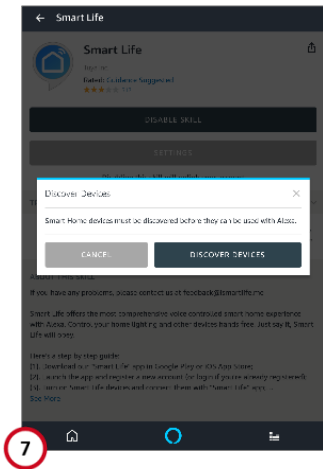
← Smart Life

Smart Life

by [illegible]

Rated: Guidance Suggested

★★★★ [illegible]

DISABLE SKILL

SETTINGS

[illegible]

Discover Devices ×

Smart Home devices must be discovered before they can be used with Alexa.

CANCEL

DISCOVER DEVICES

About this skill

If you have any problems, please contact us at feedback@tuyasmart.com

Smart Life offers the most comprehensive voice controlled smart home experience with Alexa. Control your home lighting and other devices hands free. Just say it, Smart Life with obey.

Here's a step by step guide:
[1]. Download our "Smart Life" app in Google Play or iOS App Store;
[2]. Launch the app and register a new account (or log in if you've already registered);
[3]. Add your Smart Life devices and connect them with "Smart Life" app;

See More

7